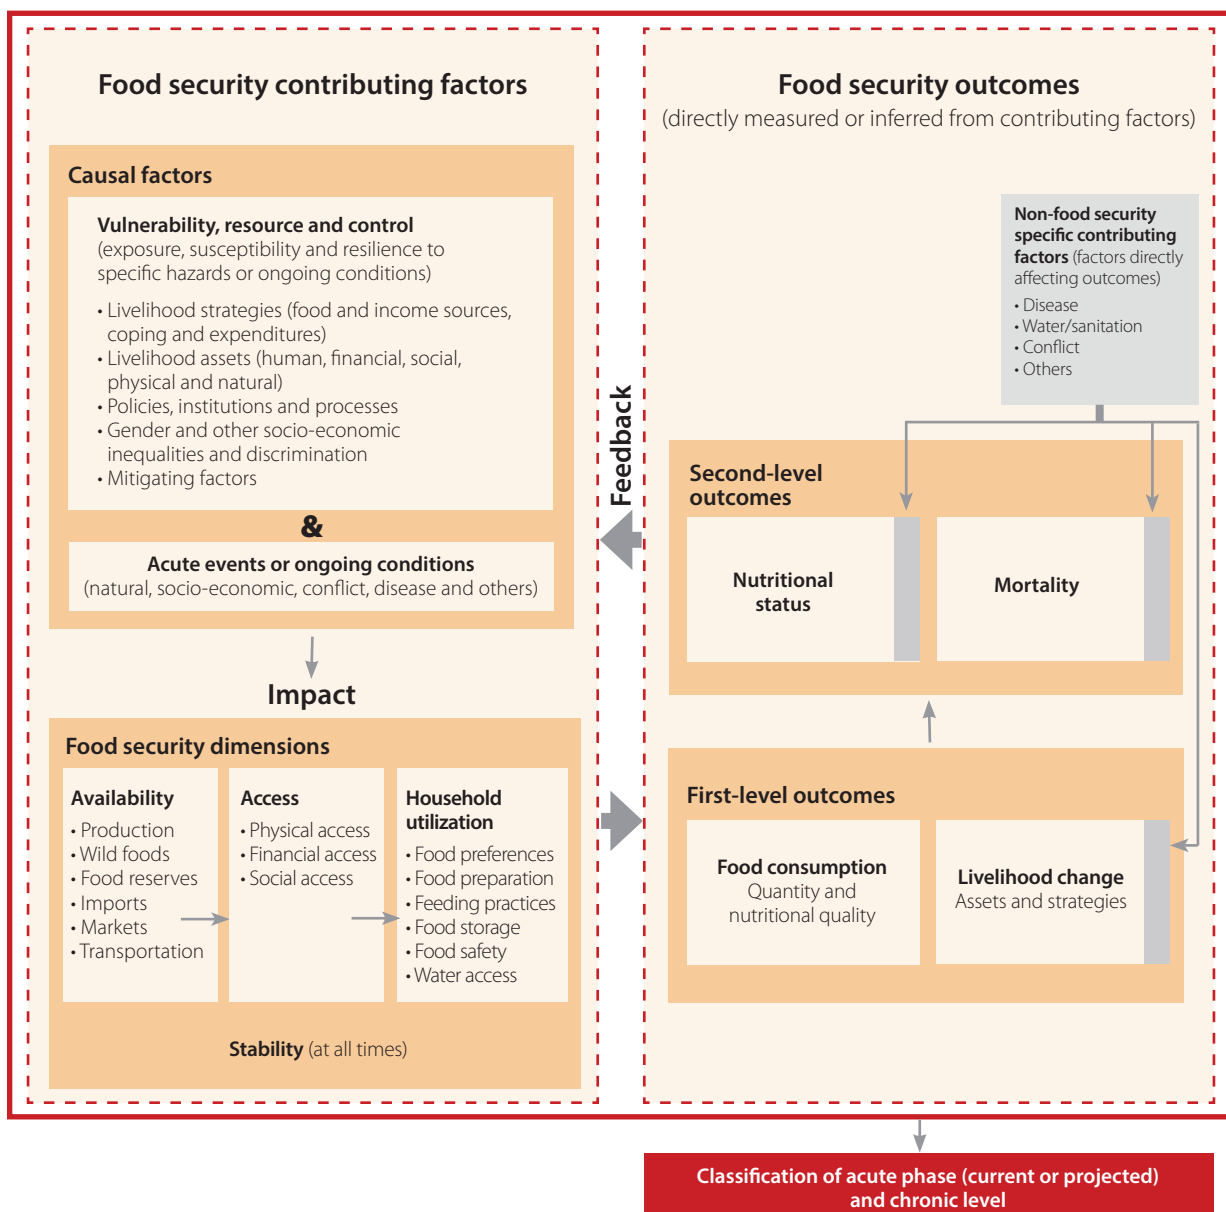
Food security contributing factors

Causal factors

Vulnerability, resource and control
(exposure, susceptibility and resilience to specific hazards or ongoing conditions)

• Livelihood strategies (food and income sources, coping and expenditures)
• Livelihood assets (human, financial, social, physical and natural)
• Policies, institutions and processes
• Gender and other socio-economic inequalities and discrimination
• Mitigating factors

&

Acute events or ongoing conditions
(natural, socio-economic, conflict, disease and others)

Impact

Food security dimensions

Availability
• Production
• Wild foods
• Food reserves
• Imports
• Markets
• Transportation

Access
• Physical access
• Financial access
• Social access

Household utilization
• Food preferences
• Food preparation
• Feeding practices
• Food storage
• Food safety
• Water access

Stability (at all times)

Feedback

Food security outcomes
(directly measured or inferred from contributing factors)

Non-food security specific contributing factors (factors directly affecting outcomes)
• Disease
• Water/sanitation
• Conflict
• Others

Second-level outcomes

Nutritional status

Mortality

First-level outcomes

Food consumption
Quantity and nutritional quality

Livelihood change
Assets and strategies

Classification of acute phase (current or projected) and chronic level